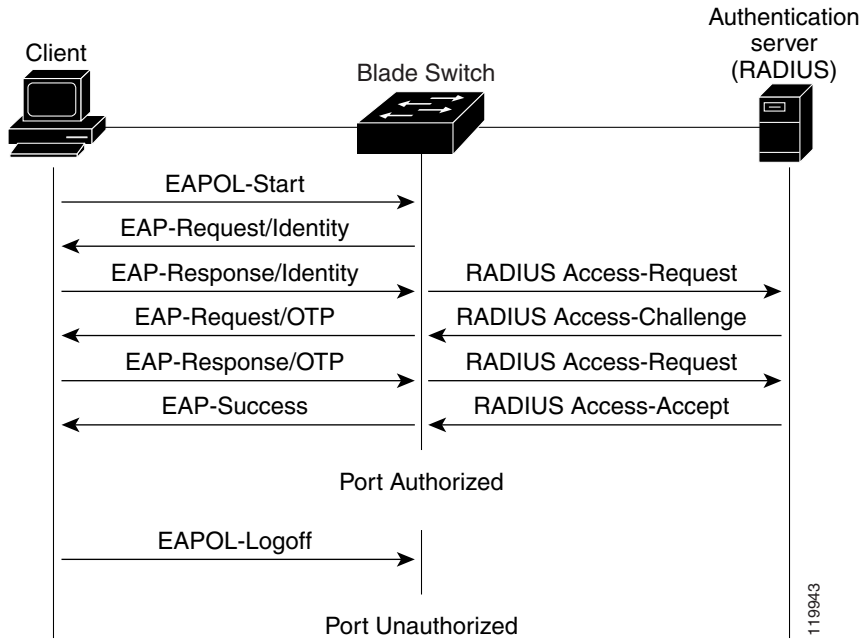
Client

Blade Switch

Authentication server (RADIUS)

EAPOL-Start

EAP-Request/Identity

EAP-Response/Identity

RADIUS Access-Request

EAP-Request/OTP

RADIUS Access-Challenge

EAP-Response/OTP

RADIUS Access-Request

EAP-Success

RADIUS Access-Accept

Port Authorized

EAPOL-Logoff

Port Unauthorized

119943